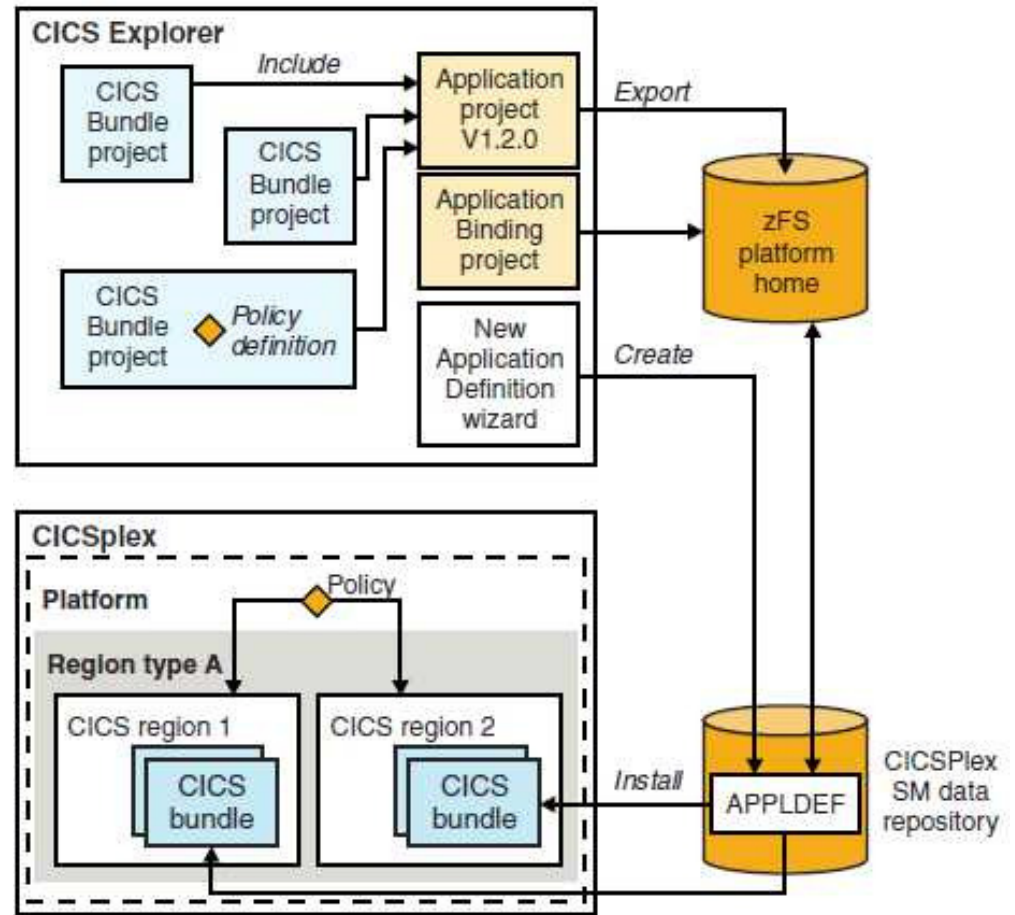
CICS Explorer

CICS Bundle project

Include

CICS Bundle project

CICS Bundle project

Policy definition

Application project V1.2.0

Application Binding project

New Application Definition wizard

Export

zFS platform home

Create

CICSplex

Platform

Policy

Region type A

CICS region 1

CICS bundle

CICS region 2

CICS bundle

Install

APPLDEF

CICSPlex SM data repository